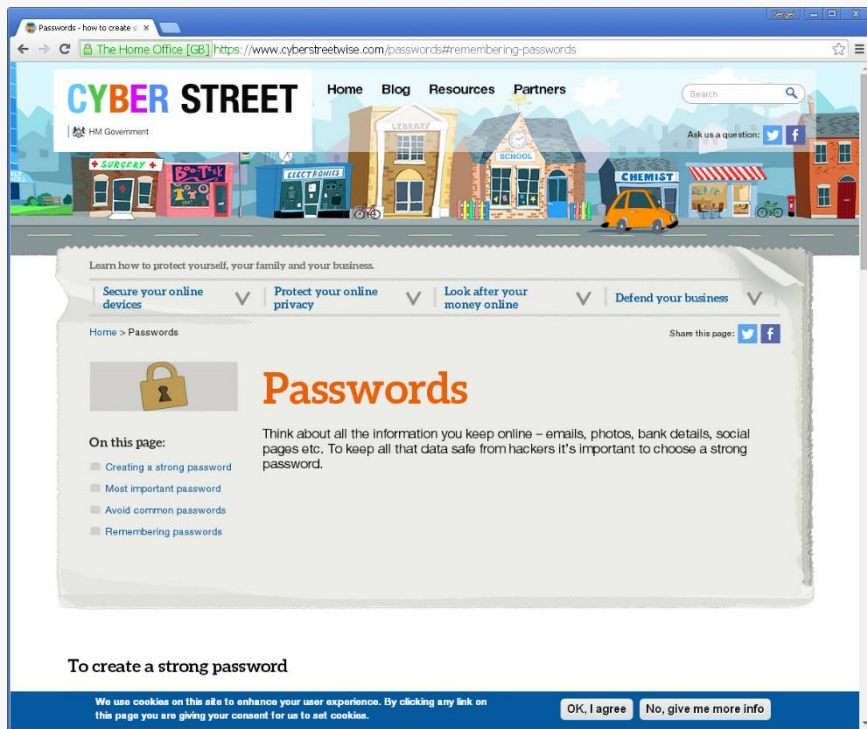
Passwords - how to create a
Sergei
The Home Office [GB] https://www.cyberstreetwise.com/passwords#remembering-passwords

CYBER STREET
HM Government
Home Blog Resources Partners
Search
Ask us a question:
SURGERY
BOUTIQUE
ELECTRONICS
LIBRARY
SCHOOL
CHEMIST

Learn how to protect yourself, your family and your business.

Secure your online devices
Protect your online privacy
Look after your money online
Defend your business

Home > Passwords
Share this page:

Passwords

On this page:
Creating a strong password
Most important password
Avoid common passwords
Remembering passwords

Think about all the information you keep online – emails, photos, bank details, social pages etc. To keep all that data safe from hackers it's important to choose a strong password.

To create a strong password

We use cookies on this site to enhance your user experience. By clicking any link on this page you are giving your consent for us to set cookies.
OK, I agree
No, give me more info